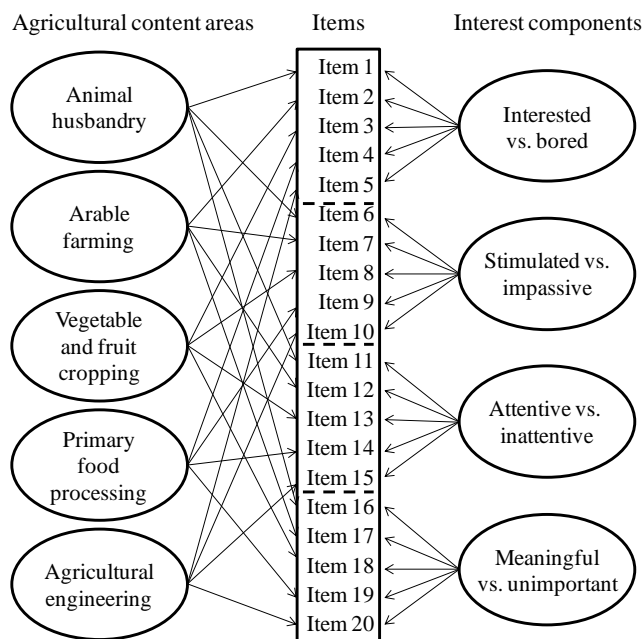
Agricultural content areas

Items

Interest components

Animal husbandry

Arable farming

Vegetable and fruit cropping

Primary food processing

Agricultural engineering

Item 1
Item 2
Item 3
Item 4
Item 5
Item 6
Item 7
Item 8
Item 9
Item 10
Item 11
Item 12
Item 13
Item 14
Item 15
Item 16
Item 17
Item 18
Item 19
Item 20

Interested vs. bored

Stimulated vs. impassive

Attentive vs. inattentive

Meaningful vs. unimportant